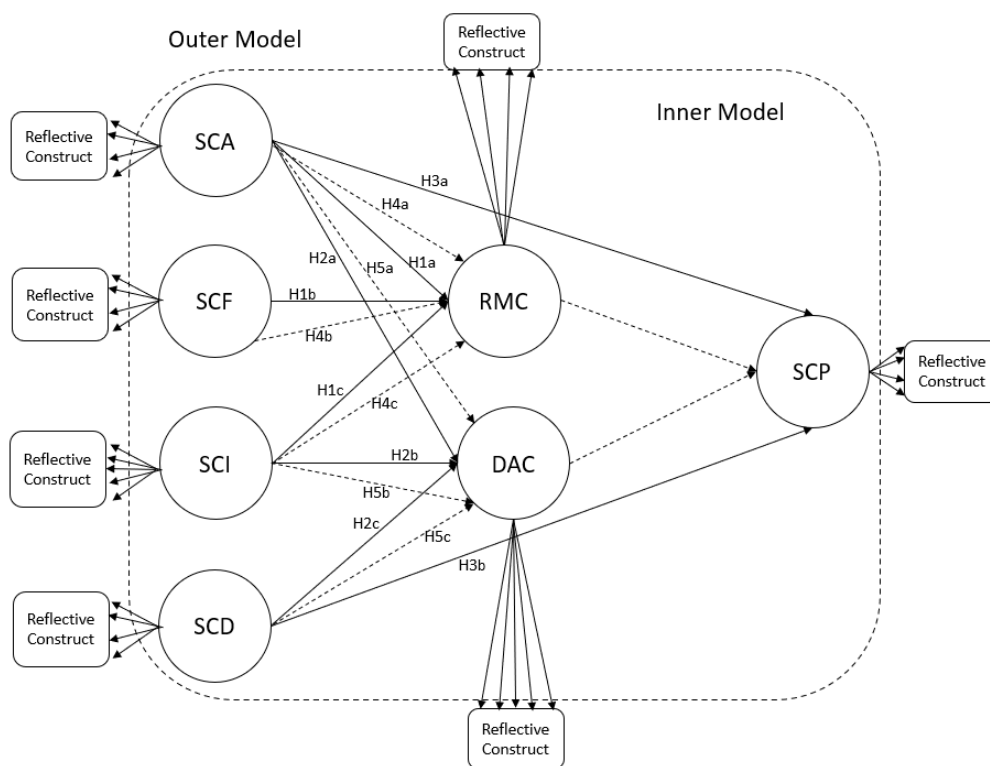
Outer Model

Reflective Construct

Inner Model

Reflective Construct

SCA

H3a

H4a

H2a

H5a

H1a

Reflective Construct

SCF

H1b

RMC

H4b

SCP

Reflective Construct

H1c

H4c

Reflective Construct

SCI

H2b

DAC

H5b

H2c

H5c

H3b

Reflective Construct

SCD

Reflective Construct